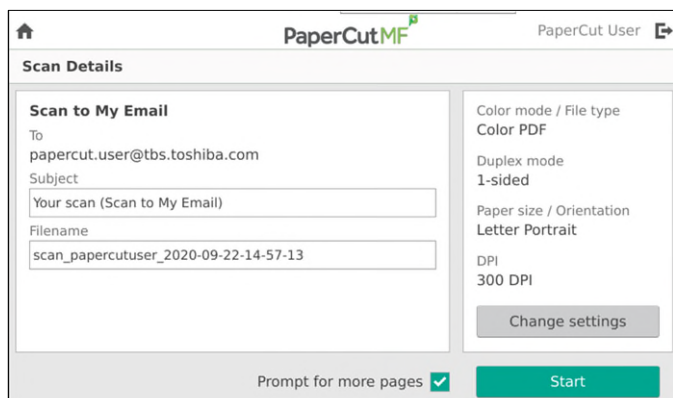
PaperCutMF

PaperCut User

Scan Details

Scan to My Email

To

papercut.user@tbs.toshiba.com

Subject

Your scan (Scan to My Email)

Filename

scan_papercutuser_2020-09-22-14-57-13

Color mode / File type

Color PDF

Duplex mode

1-sided

Paper size / Orientation

Letter Portrait

DPI

300 DPI

Change settings

Prompt for more pages

Start